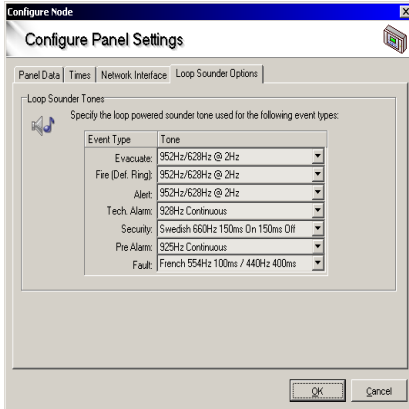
Configure Node

Configure Panel Settings

Panel Data | Times | Network Interface | Loop Sounder Options

Loop Sounder Tones

Specify the loop powered sounder tone used for the following event types:

| Event Type | Tone |
|---|---|
| Evacuate: | 952Hz/628Hz @ 2Hz |
| Fire (Def. Ring): | 952Hz/628Hz @ 2Hz |
| Alert: | 952Hz/628Hz @ 2Hz |
| Tech. Alarm: | 928Hz Continuous |
| Security: | Swedish 660Hz 150ms On 150ms Off |
| Pre Alarm: | 925Hz Continuous |
| Fault: | French 554Hz 100ms / 440Hz 400ms |

OK

Cancel